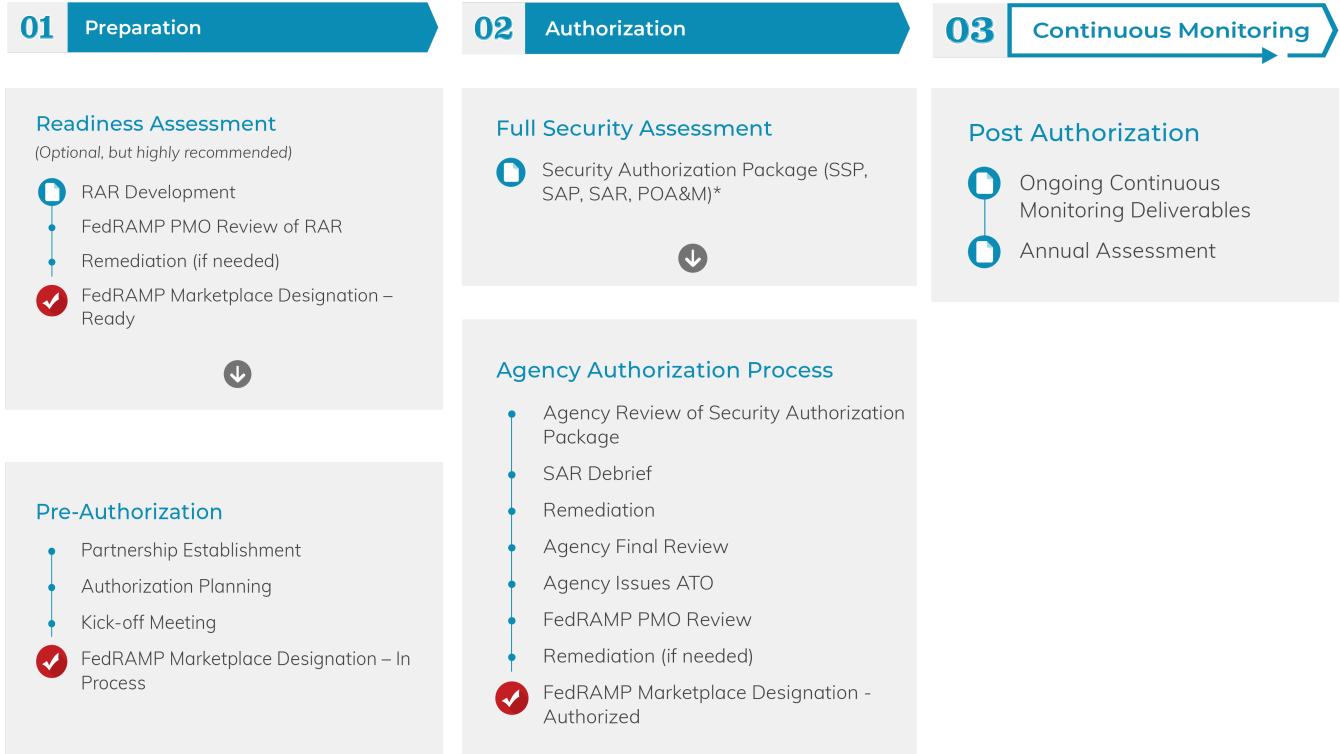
01 Preparation

Readiness Assessment
(Optional, but highly recommended)
RAR Development
FedRAMP PMO Review of RAR
Remediation (if needed)
FedRAMP Marketplace Designation – Ready

Pre-Authorization
Partnership Establishment
Authorization Planning
Kick-off Meeting
FedRAMP Marketplace Designation – In Process

02 Authorization

Full Security Assessment
Security Authorization Package (SSP, SAP, SAR, POA&M)*

Agency Authorization Process
Agency Review of Security Authorization Package
SAR Debrief
Remediation
Agency Final Review
Agency Issues ATO
FedRAMP PMO Review
Remediation (if needed)
FedRAMP Marketplace Designation - Authorized

03 Continuous Monitoring

Post Authorization
Ongoing Continuous Monitoring Deliverables
Annual Assessment